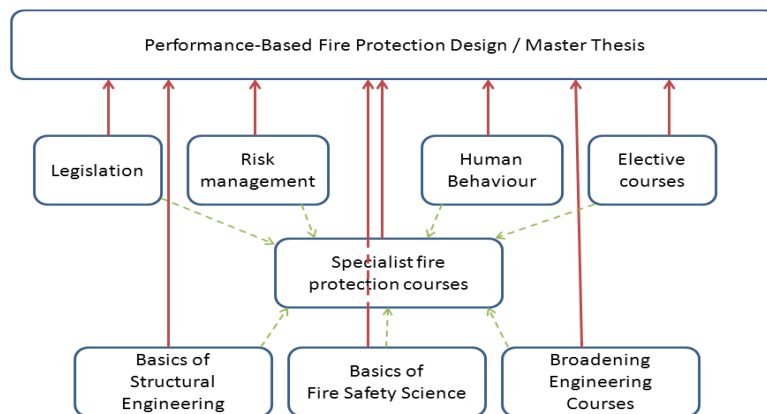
Performance-Based Fire Protection Design / Master Thesis

Legislation

Risk management

Human Behaviour

Elective courses

Specialist fire protection courses

Basics of Structural Engineering

Basics of Fire Safety Science

Broadening Engineering Courses